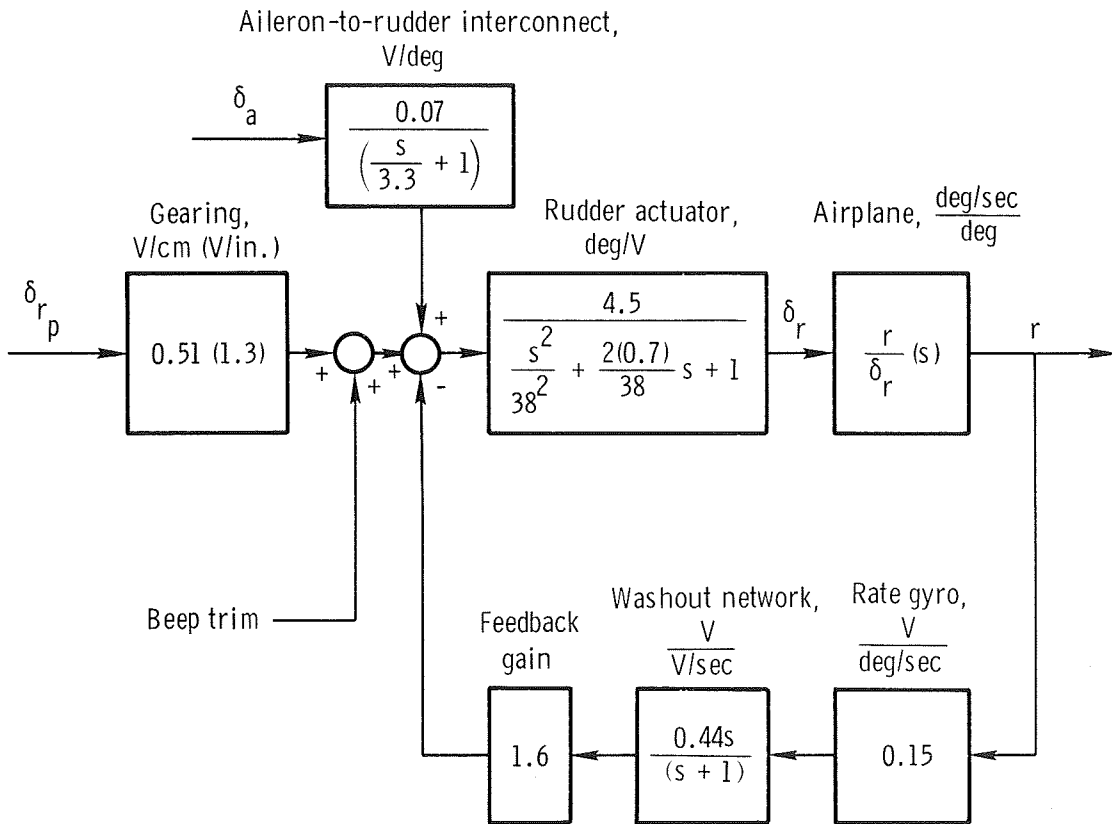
Aileron-to-rudder interconnect, V/deg

$\delta_a$

$\frac{0.07}{\left(\frac{s}{3.3}+1\right)}$

Gearing, V/cm (V/in.)

Rudder actuator, deg/V

Airplane, $\frac{deg/sec}{deg}$

$\delta_{r_p}$

0.51 (1.3)

+

+

+

+

-

$\frac{4.5}{\frac{s^2}{38^2}+\frac{2(0.7)}{38}s+1}$

$\delta_r$

$\frac{r}{\delta_r}(s)$

r

Beep trim

Feedback gain

Washout network, $\frac{V}{V/sec}$

Rate gyro, $\frac{V}{deg/sec}$

1.6

$\frac{0.44s}{(s+1)}$

0.15